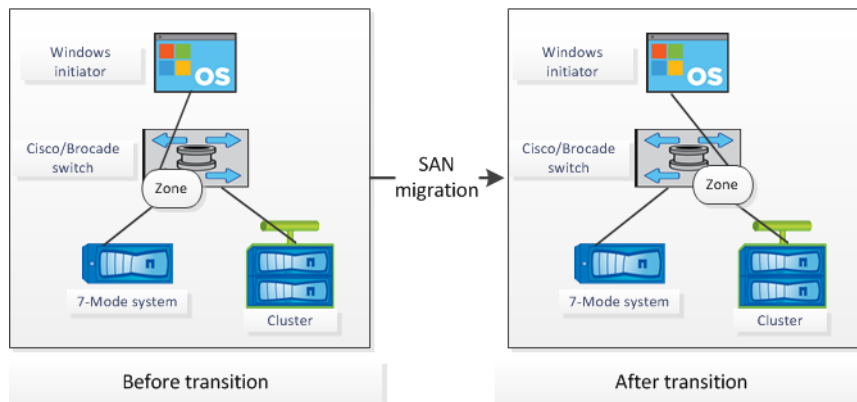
Windows initiator

OS

Cisco/Brocade switch

Zone

7-Mode system

Cluster

Before transition

SAN migration

Windows initiator

OS

Cisco/Brocade switch

Zone

7-Mode system

Cluster

After transition